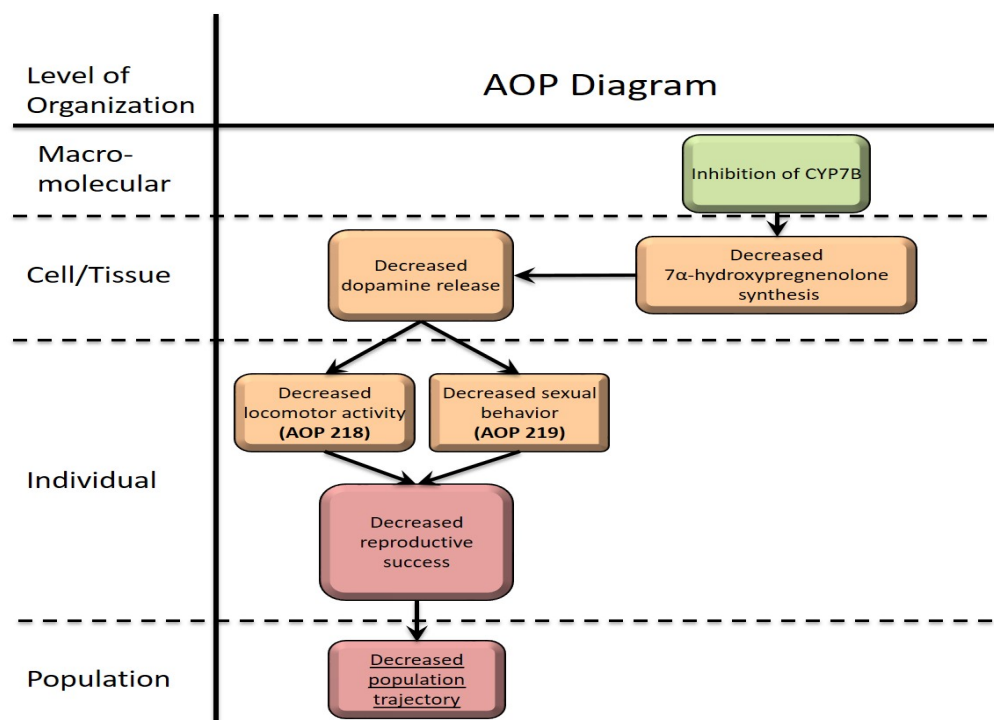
| Level of Organization | AOP Diagram |
|---|---|
| Macro-molecular | Inhibition of CYP7B |
| Cell/Tissue | Decreased dopamine release; Decreased 7α-hydroxypregnenolone synthesis |
| Individual | Decreased locomotor activity **(AOP 218)**; Decreased sexual behavior **(AOP 219)**; Decreased reproductive success |
| Population | Decreased population trajectory |